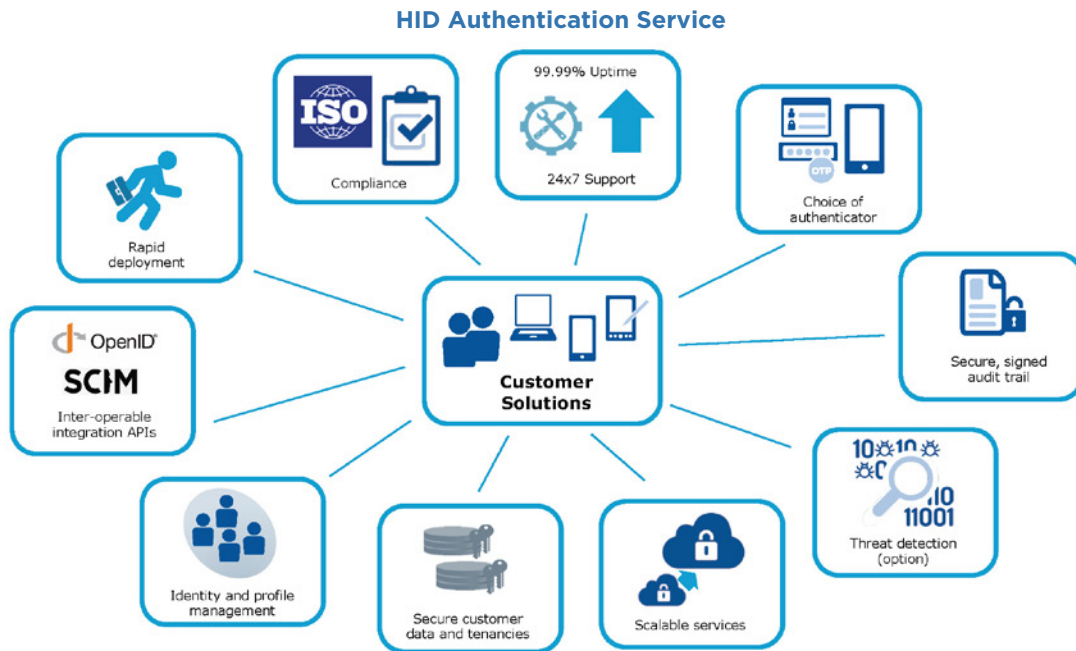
HID Authentication Service

Rapid deployment

ISO

Compliance

99.99% Uptime

24x7 Support

OTP

Choice of authenticator

Secure, signed audit trail

OpenID

SCIM

Inter-operable integration APIs

Customer Solutions

10 10
11001

Threat detection (option)

Identity and profile management

Secure customer data and tenancies

Scalable services